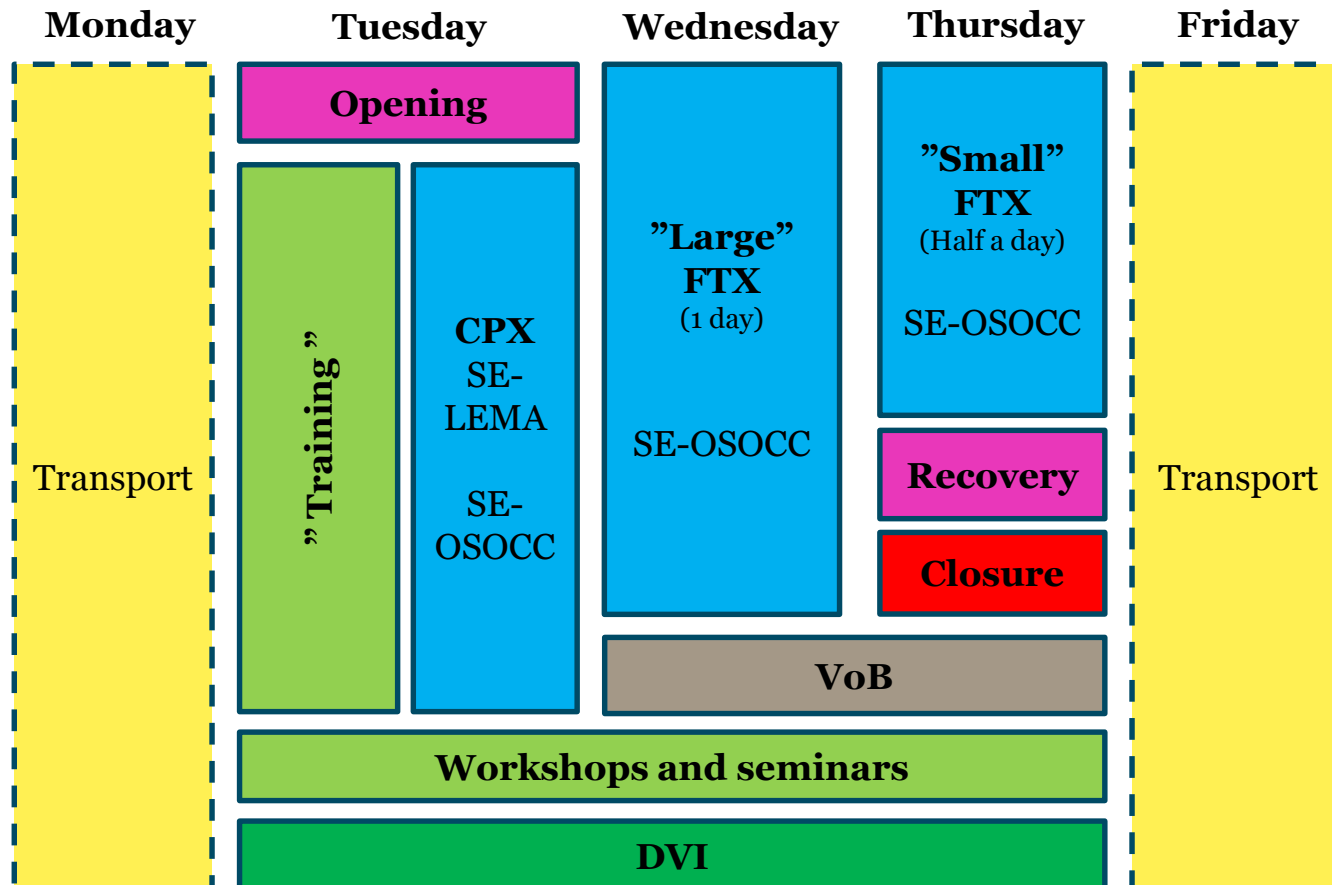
Monday Tuesday Wednesday Thursday Friday

Transport

Opening

" Training "

CPX
SE-LEMA

SE-OSOCC

"Large" FTX
(1 day)

SE-OSOCC

"Small" FTX
(Half a day)

SE-OSOCC

Recovery

Closure

VoB

Workshops and seminars

DVI

Transport